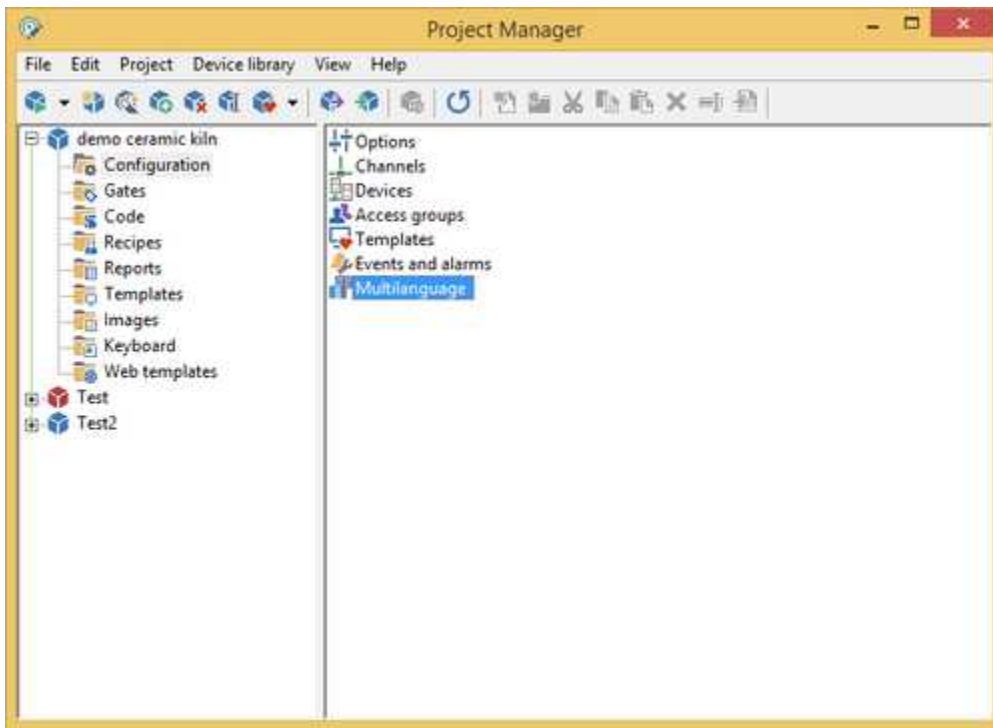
Project Manager

File Edit Project Device library View Help

demo ceramic kiln
Configuration
Gates
Code
Recipes
Reports
Templates
Images
Keyboard
Web templates
Test
Test2

Options
Channels
Devices
Access groups
Templates
Events and alarms
Multilanguage